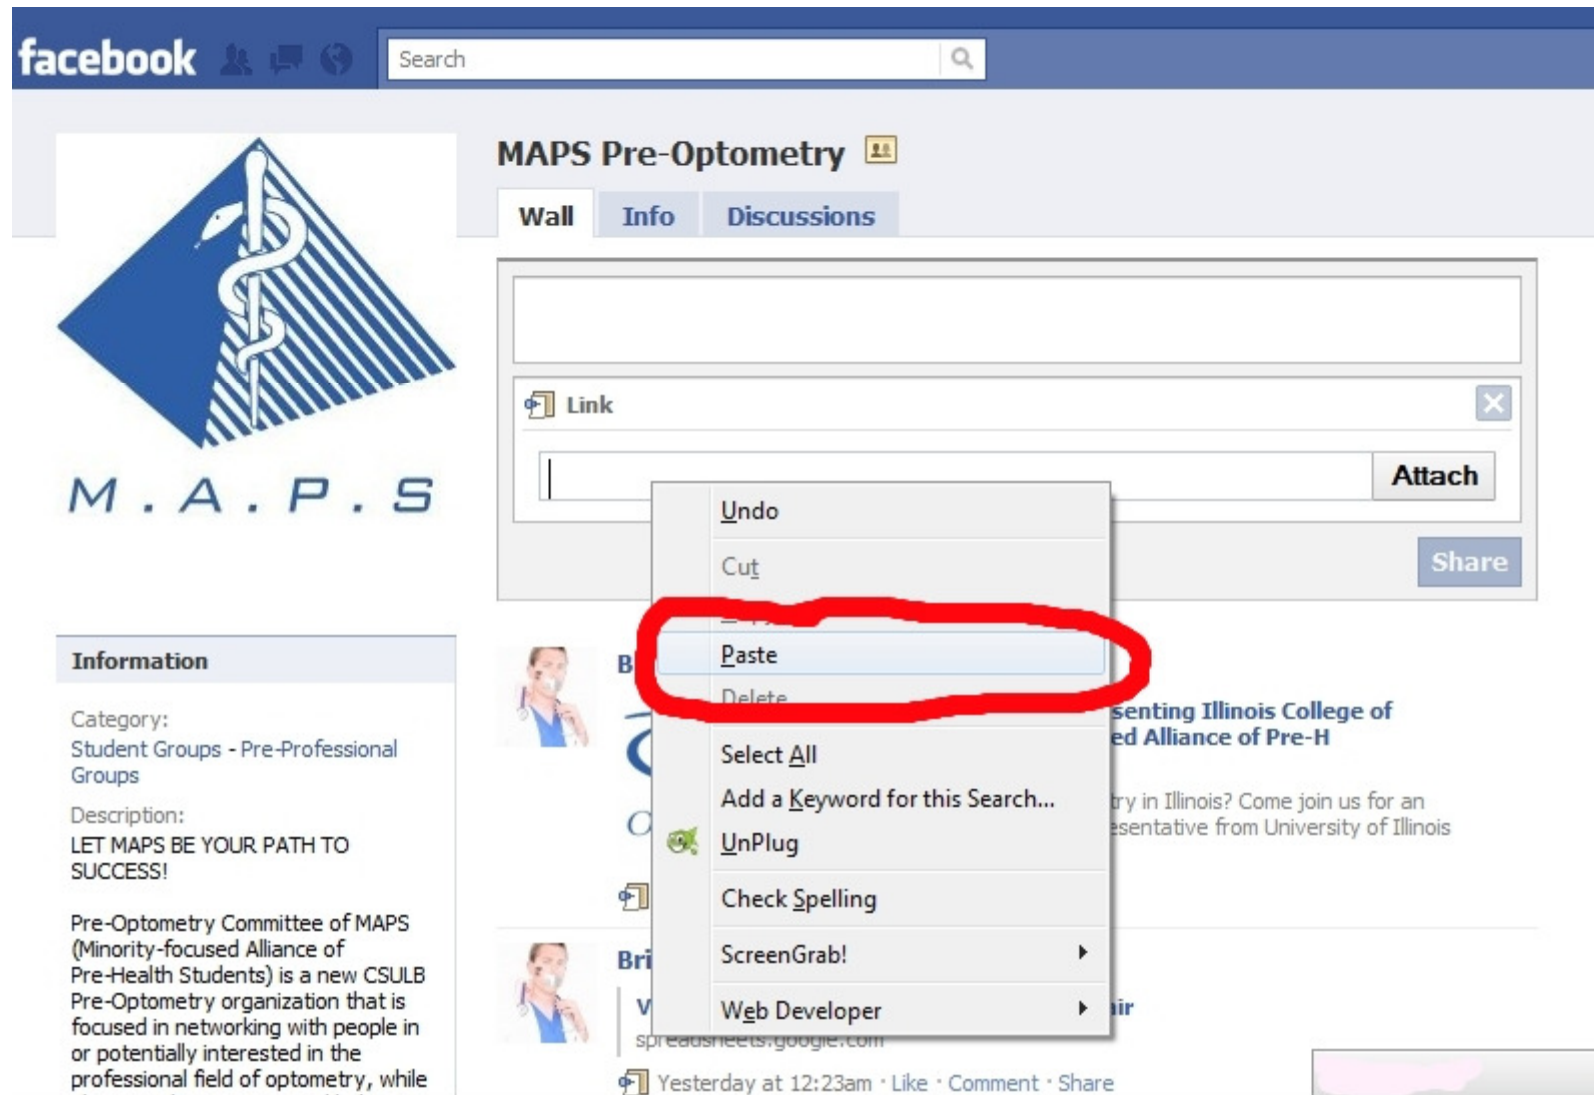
facebook

Search

M.A.P.S

MAPS Pre-Optometry

Wall Info Discussions

Link

Attach

Share

Undo

Cut

Paste

Delete

Select All

Add a Keyword for this Search...

UnPlug

Check Spelling

ScreenGrab!

Web Developer

B

senting Illinois College of
ed Alliance of Pre-H

try in Illinois? Come join us for an
esentative from University of Illinois

Bri

ir

spreadsheets.google.com

Yesterday at 12:23am · Like · Comment · Share

Information

Category:
Student Groups - Pre-Professional Groups

Description:
LET MAPS BE YOUR PATH TO SUCCESS!

Pre-Optometry Committee of MAPS (Minority-focused Alliance of Pre-Health Students) is a new CSULB Pre-Optometry organization that is focused in networking with people in or potentially interested in the professional field of optometry, while